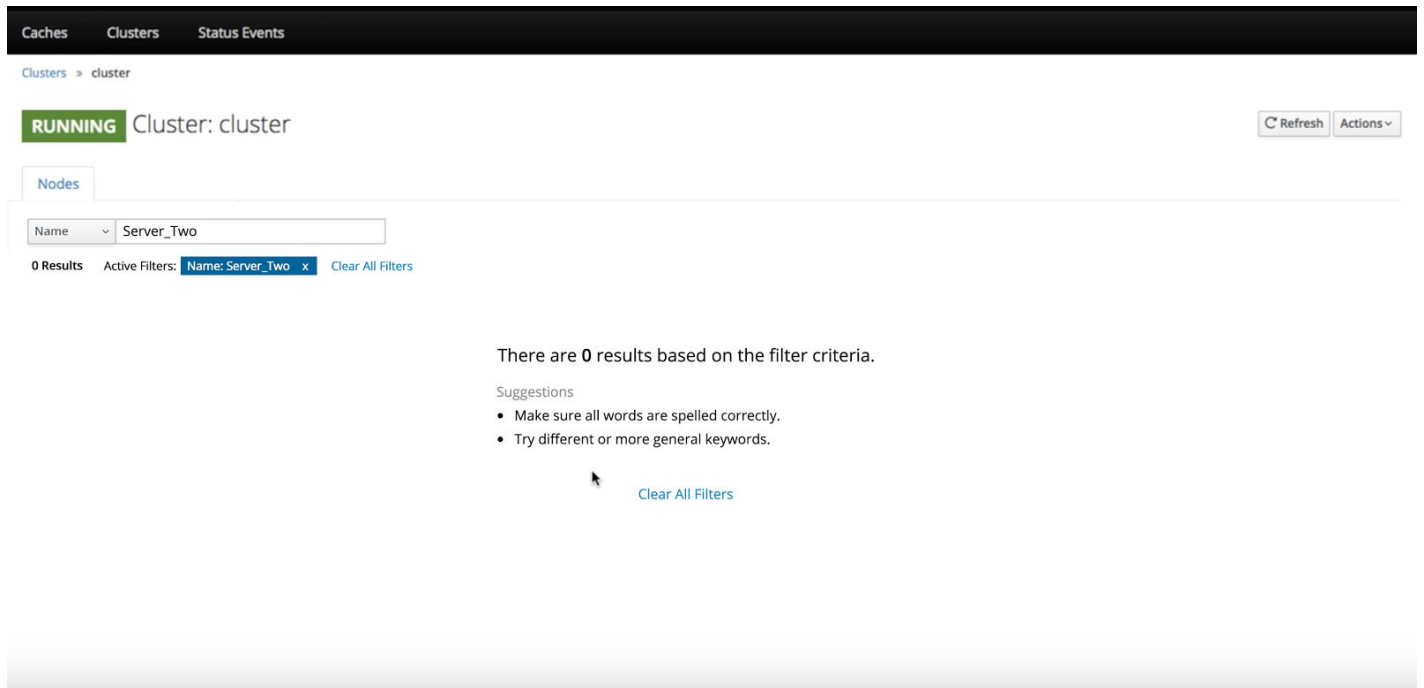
Caches Clusters Status Events

Clusters » cluster

RUNNING Cluster: cluster

Refresh Actions

Nodes

Name Server_Two

0 Results Active Filters: Name: Server_Two x Clear All Filters

There are 0 results based on the filter criteria.

Suggestions

- Make sure all words are spelled correctly.
- Try different or more general keywords.

Clear All Filters